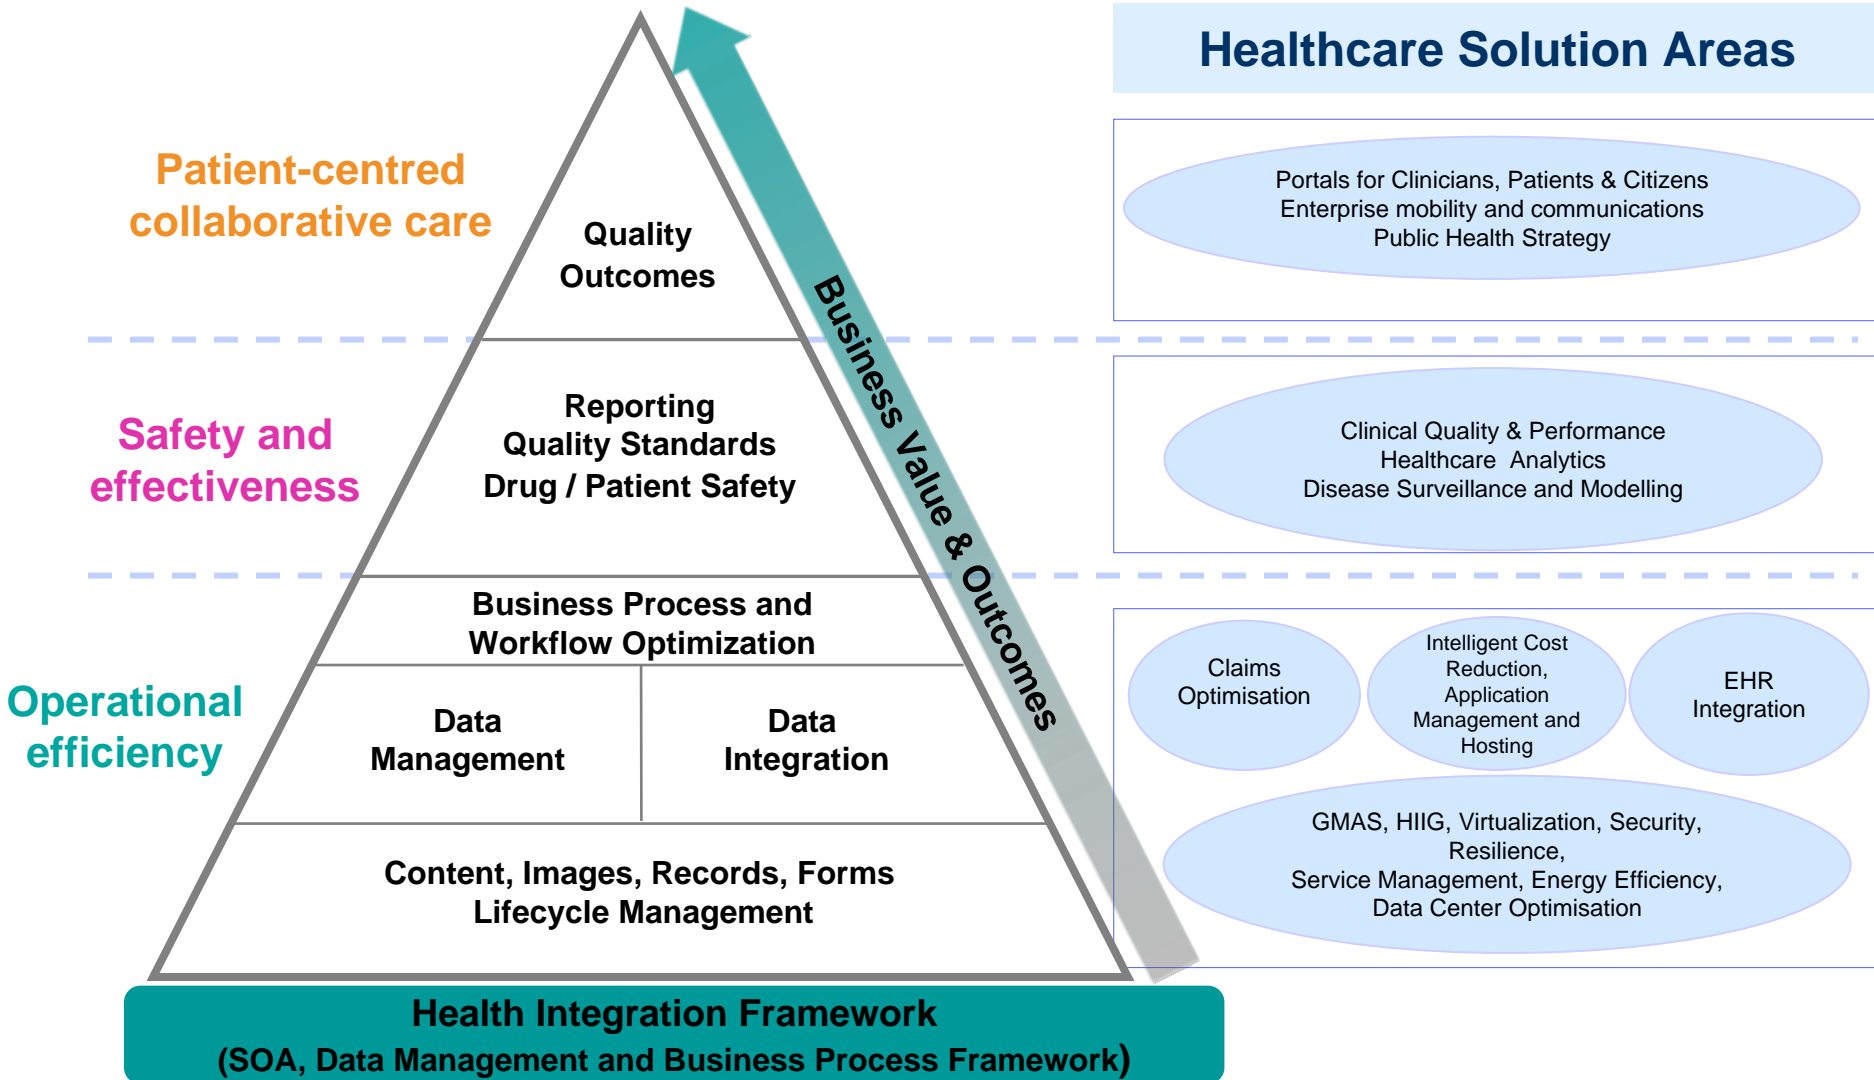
Patient-centred collaborative care

Quality Outcomes

Business Value & Outcomes

Healthcare Solution Areas

Portals for Clinicians, Patients & Citizens
Enterprise mobility and communications
Public Health Strategy

Safety and effectiveness

Reporting
Quality Standards
Drug / Patient Safety

Clinical Quality & Performance
Healthcare Analytics
Disease Surveillance and Modelling

Operational efficiency

Business Process and Workflow Optimization

Data Management

Data Integration

Content, Images, Records, Forms Lifecycle Management

Claims Optimisation

Intelligent Cost Reduction, Application Management and Hosting

EHR Integration

GMAS, HIIG, Virtualization, Security, Resilience,
Service Management, Energy Efficiency,
Data Center Optimisation

Health Integration Framework
(SOA, Data Management and Business Process Framework)